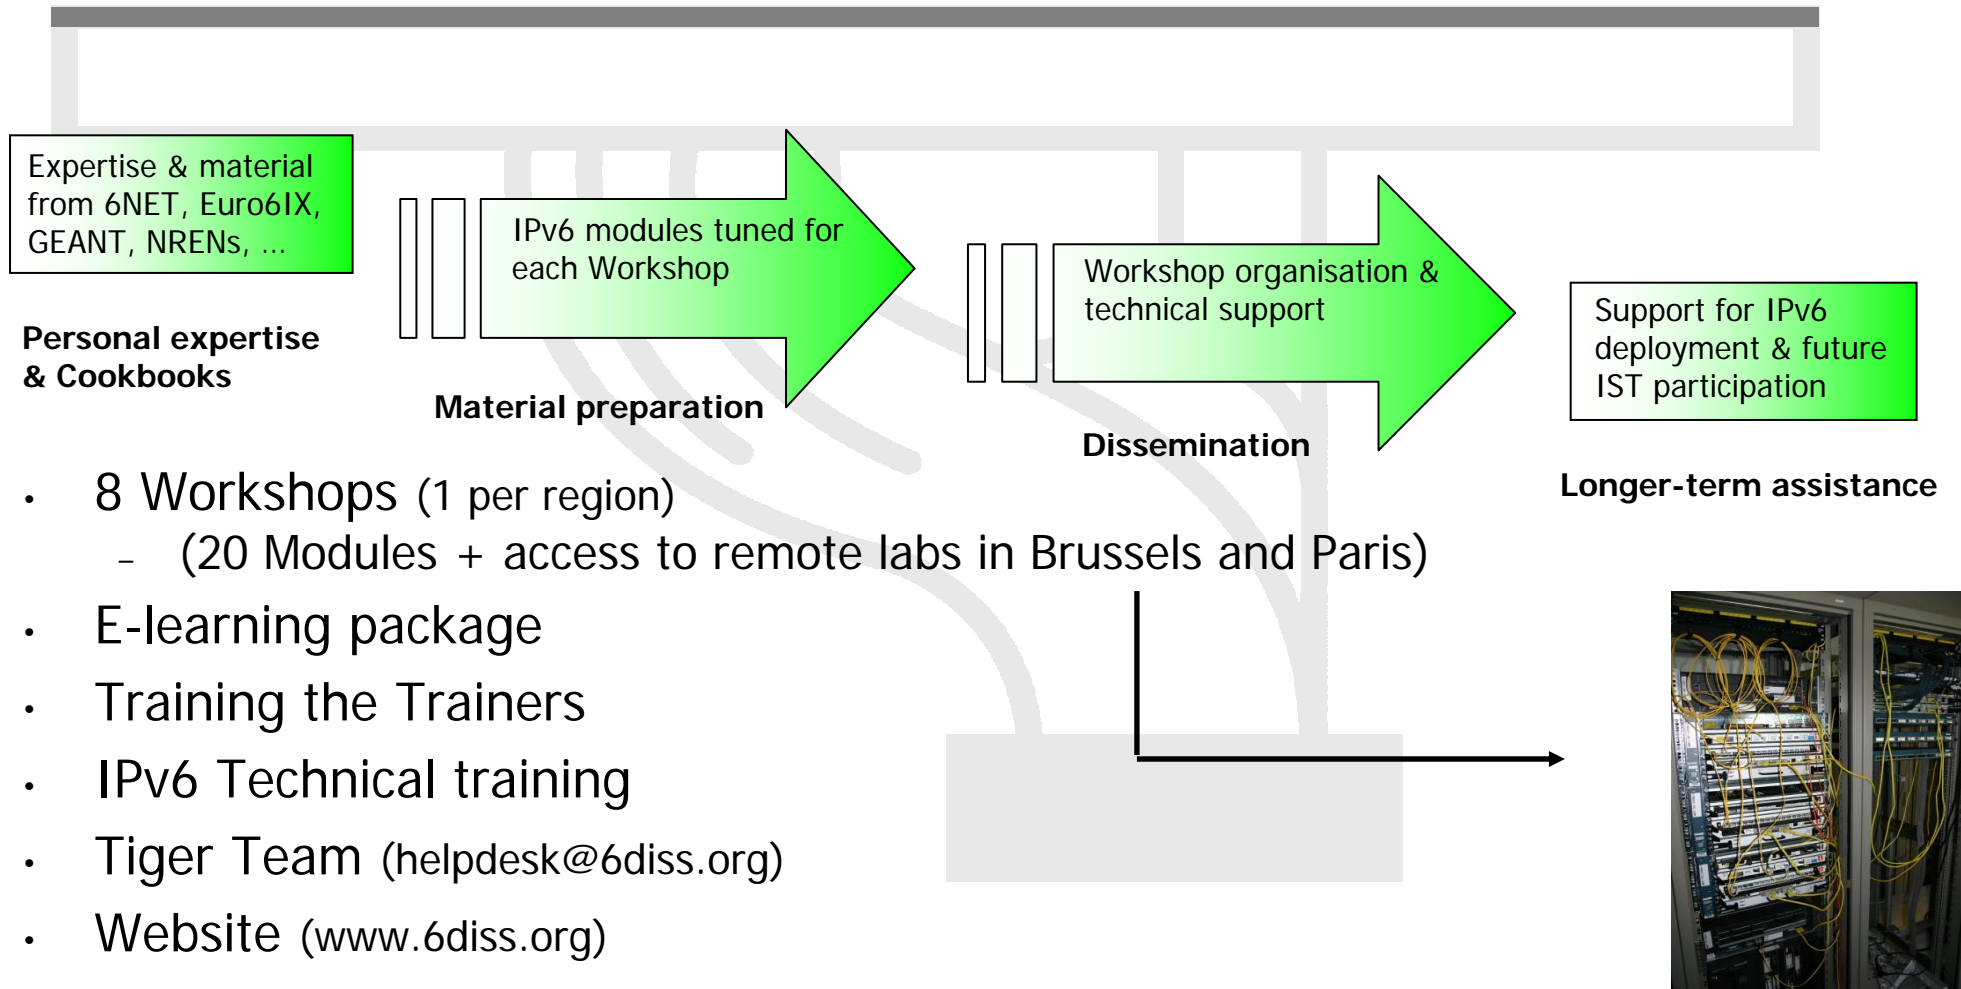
Expertise & material from 6NET, Euro6IX, GEANT, NRENs, ...

Personal expertise & Cookbooks

IPv6 modules tuned for each Workshop

Material preparation

Workshop organisation & technical support

Dissemination

Support for IPv6 deployment & future IST participation

Longer-term assistance

• 8 Workshops (1 per region)
– (20 Modules + access to remote labs in Brussels and Paris)
• E-learning package
• Training the Trainers
• IPv6 Technical training
• Tiger Team (helpdesk@6diss.org)
• Website (www.6diss.org)